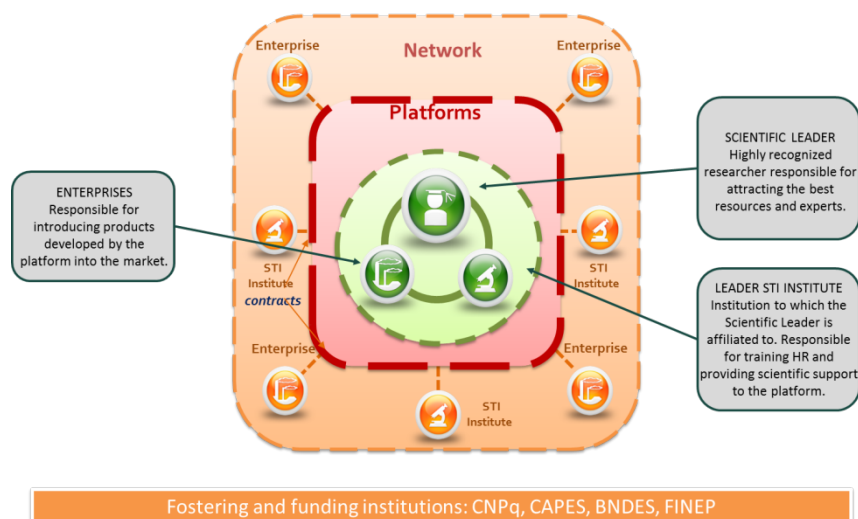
Network

Enterprise

Enterprise

Platforms

SCIENTIFIC LEADER
Highly recognized researcher responsible for attracting the best resources and experts.

ENTERPRISES
Responsible for introducing products developed by the platform into the market.

STI Institute

STI Institute

contracts

LEADER STI INSTITUTE
Institution to which the Scientific Leader is affiliated to. Responsible for training HR and providing scientific support to the platform.

Enterprise

Enterprise

STI Institute

Fostering and funding institutions: CNPq, CAPES, BNDES, FINEP